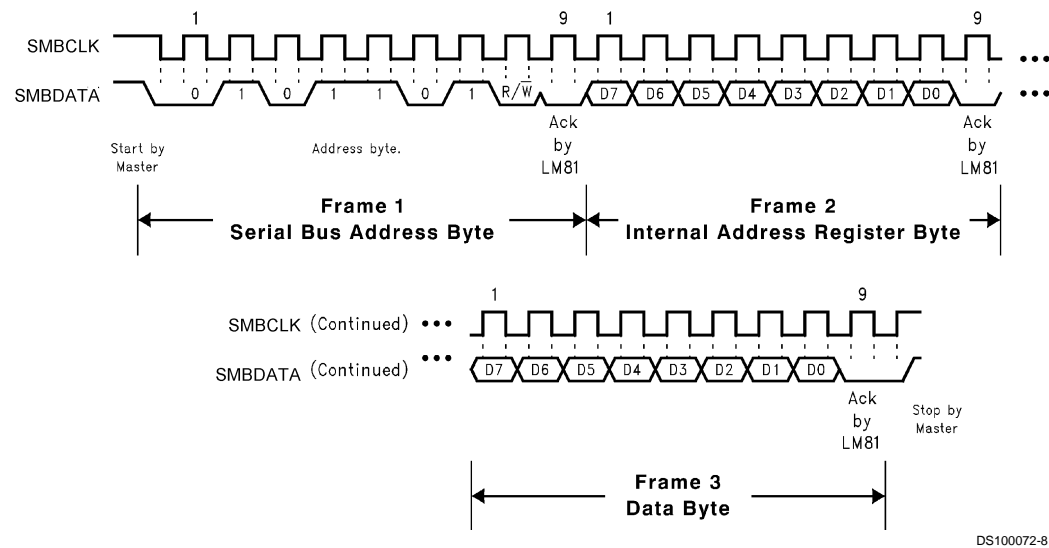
1

9

1

9

SMBCLK

SMBDATA

0

1

0

1

1

0

1

$R/\overline{W}$

D7

D6

D5

D4

D3

D2

D1

D0

Start by Master

Address byte.

Ack by LM81

Ack by LM81

Frame 1
Serial Bus Address Byte

Frame 2
Internal Address Register Byte

1

9

SMBCLK (Continued)

SMBDATA (Continued)

D7

D6

D5

D4

D3

D2

D1

D0

Ack by LM81

Stop by Master

Frame 3
Data Byte

DS100072-8